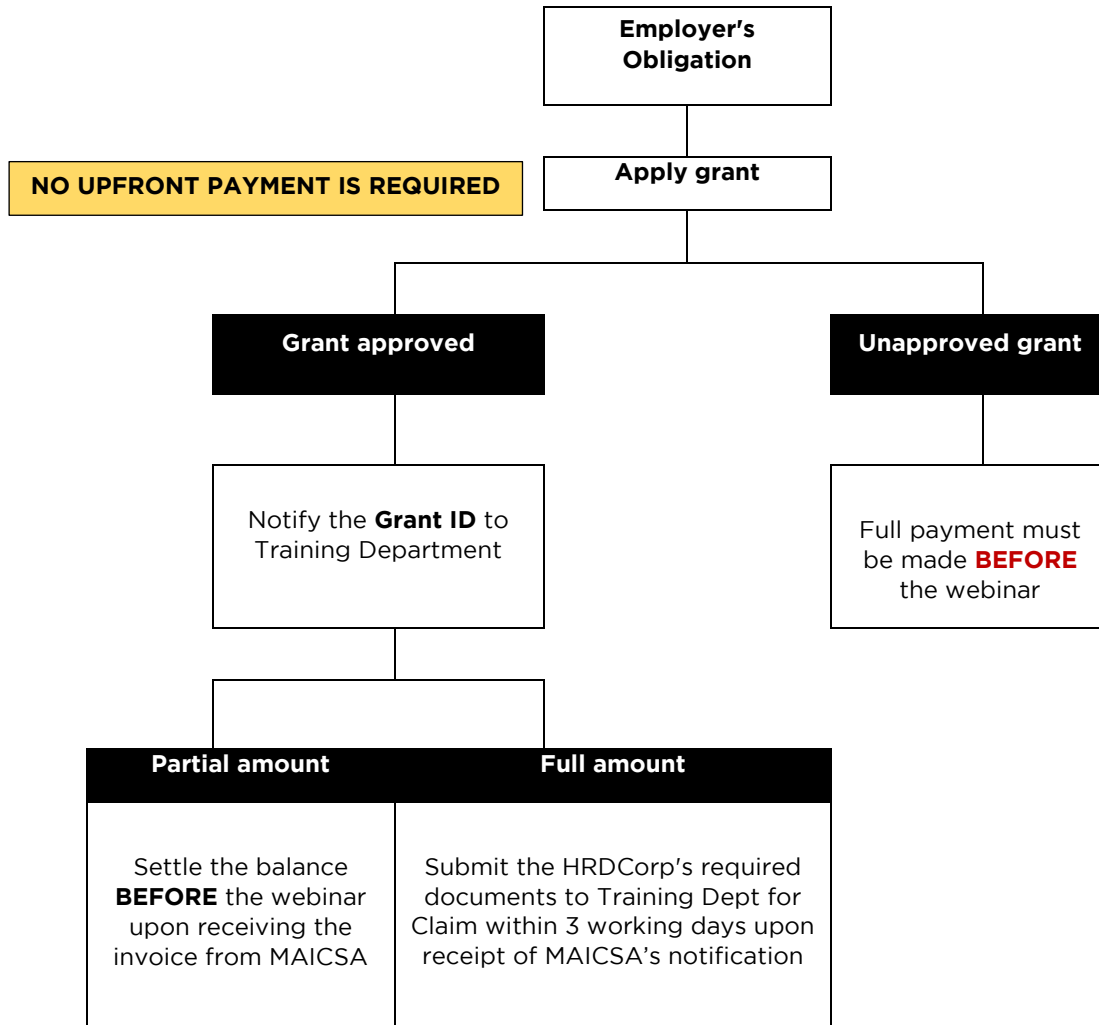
Employer's Obligation

NO UPFRONT PAYMENT IS REQUIRED

Apply grant

Grant approved

Unapproved grant

Notify the **Grant ID** to Training Department

Full payment must be made **BEFORE** the webinar

Partial amount

Full amount

Settle the balance **BEFORE** the webinar upon receiving the invoice from MAICSA

Submit the HRDCorp's required documents to Training Dept for Claim within 3 working days upon receipt of MAICSA's notification